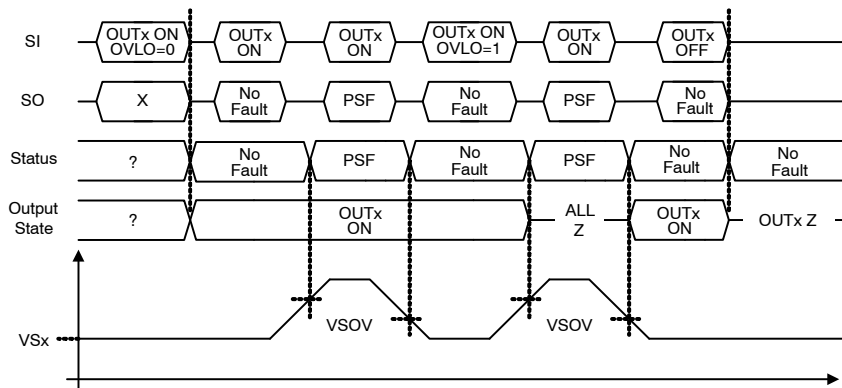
SI
OUTx ON OVLO=0
OUTx ON
OUTx ON
OUTx ON OVLO=1
OUTx ON
OUTx OFF

SO
X
No Fault
PSF
No Fault
PSF
No Fault

Status
?
No Fault
PSF
No Fault
PSF
No Fault
No Fault

Output State
?
OUTx ON
ALL Z
OUTx ON
OUTx Z

VSx
VSOV
VSOV